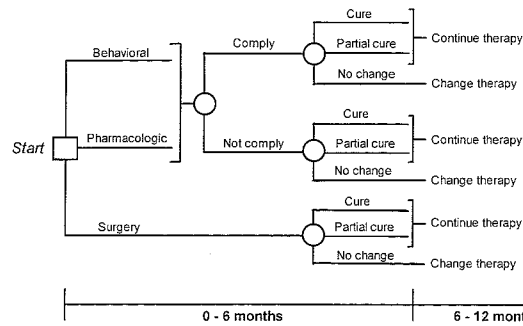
Start

Behavioral

Pharmacologic

Surgery

Comply

Not comply

Cure

Partial cure

No change

Continue therapy

Change therapy

Cure

Partial cure

No change

Continue therapy

Change therapy

Cure

Partial cure

No change

Continue therapy

Change therapy

0 - 6 months

6 - 12 mont